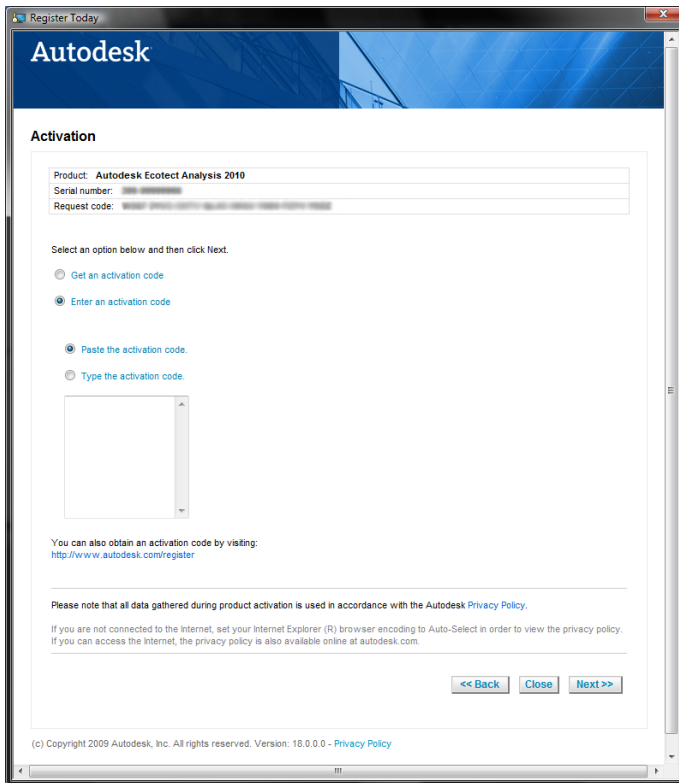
Register Today

Autodesk

Activation

| Product: | Autodesk Ecotect Analysis 2010 |
|---|---|
| Serial number: | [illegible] |
| Request code: | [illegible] |

Select an option below and then click Next.

Get an activation code

Enter an activation code

Paste the activation code.

Type the activation code.

You can also obtain an activation code by visiting:
http://www.autodesk.com/register

Please note that all data gathered during product activation is used in accordance with the Autodesk Privacy Policy.

If you are not connected to the Internet, set your Internet Explorer (R) browser encoding to Auto-Select in order to view the privacy policy. If you can access the Internet, the privacy policy is also available online at autodesk.com.

<< Back Close Next >>

(c) Copyright 2009 Autodesk, Inc. All rights reserved. Version: 18.0.0.0 - Privacy Policy